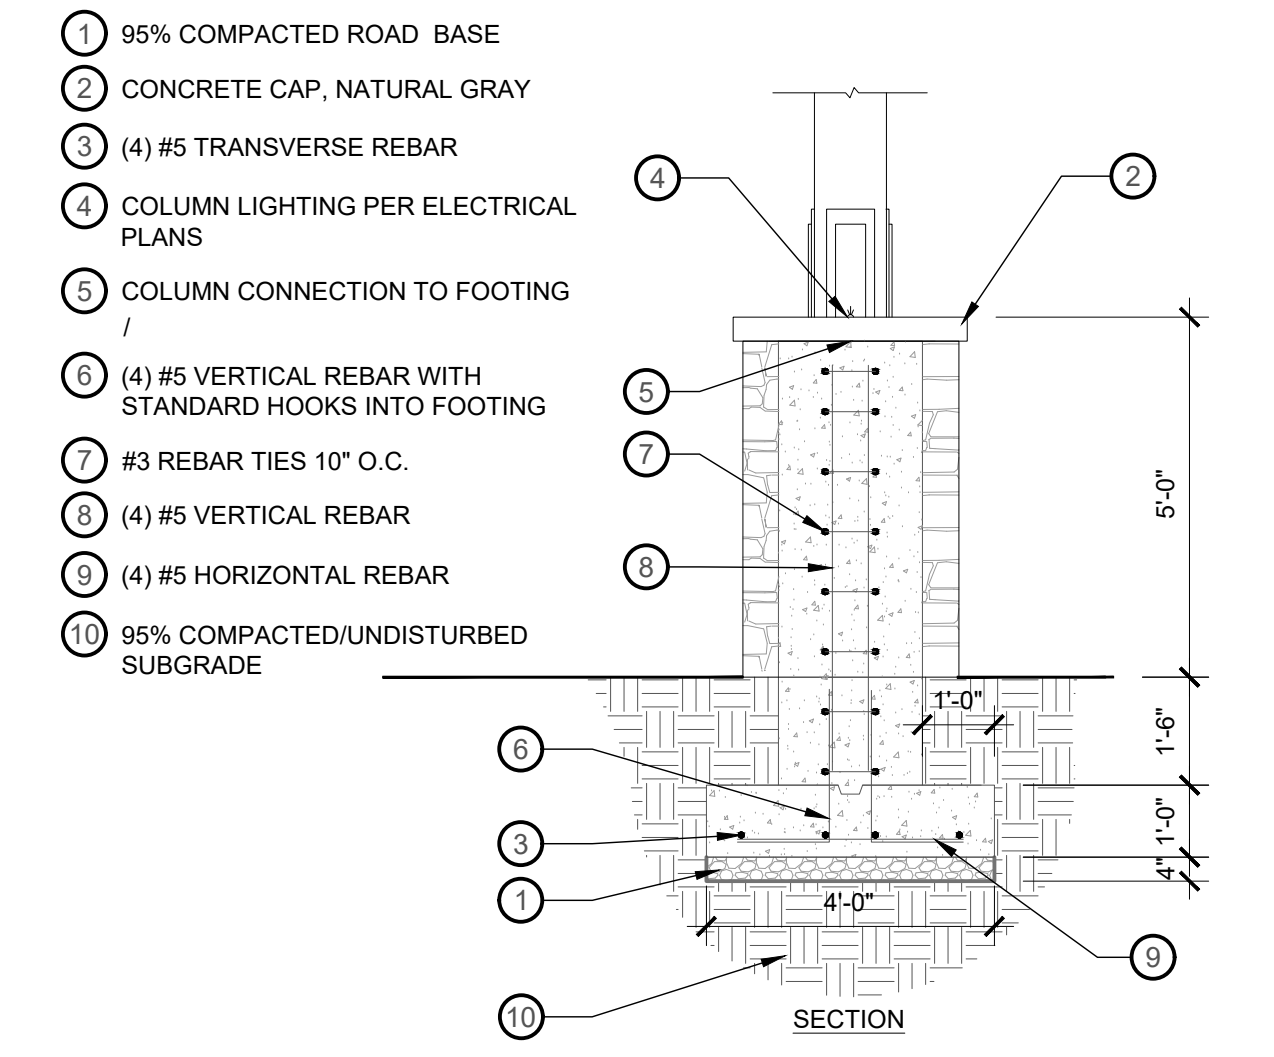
1 95% COMPACTED ROAD BASE

2 CONCRETE CAP, NATURAL GRAY

3 (4) #5 TRANSVERSE REBAR

4 COLUMN LIGHTING PER ELECTRICAL PLANS

5 COLUMN CONNECTION TO FOOTING /

6 (4) #5 VERTICAL REBAR WITH STANDARD HOOKS INTO FOOTING

7 #3 REBAR TIES 10" O.C.

8 (4) #5 VERTICAL REBAR

9 (4) #5 HORIZONTAL REBAR

10 95% COMPACTED/UNDISTURBED SUBGRADE

4

2

5

7

8

6

3

1

10

9

5'-0"

1'-0"

1'-6"

1'-0"

4"

4'-0"

SECTION